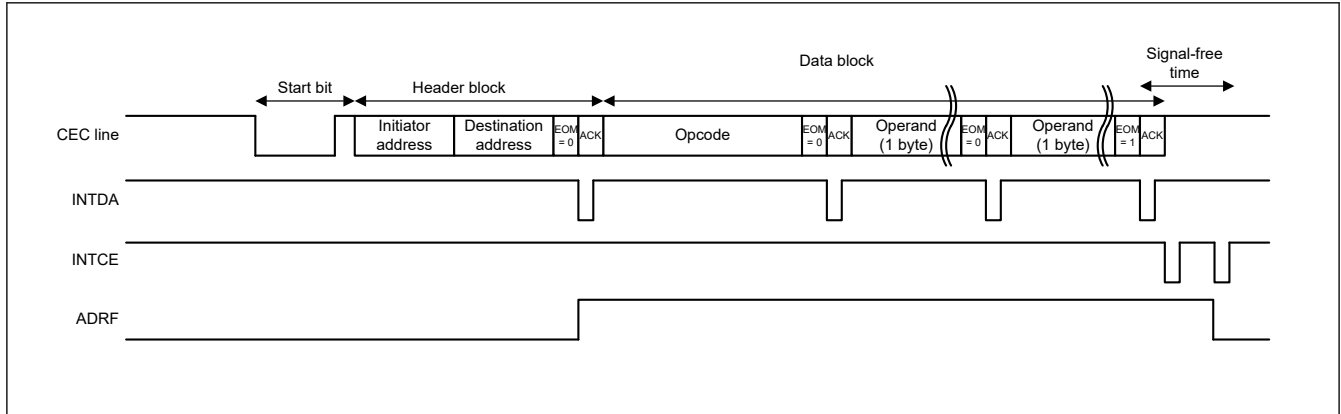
Data block

Signal-free time

Start bit

Header block

CEC line

Initiator address

Destination address

EOM = 0

ACK

Opcode

EOM = 0

ACK

Operand (1 byte)

EOM = 0

ACK

Operand (1 byte)

EOM = 1

ACK

INTDA

INTCE

ADRF